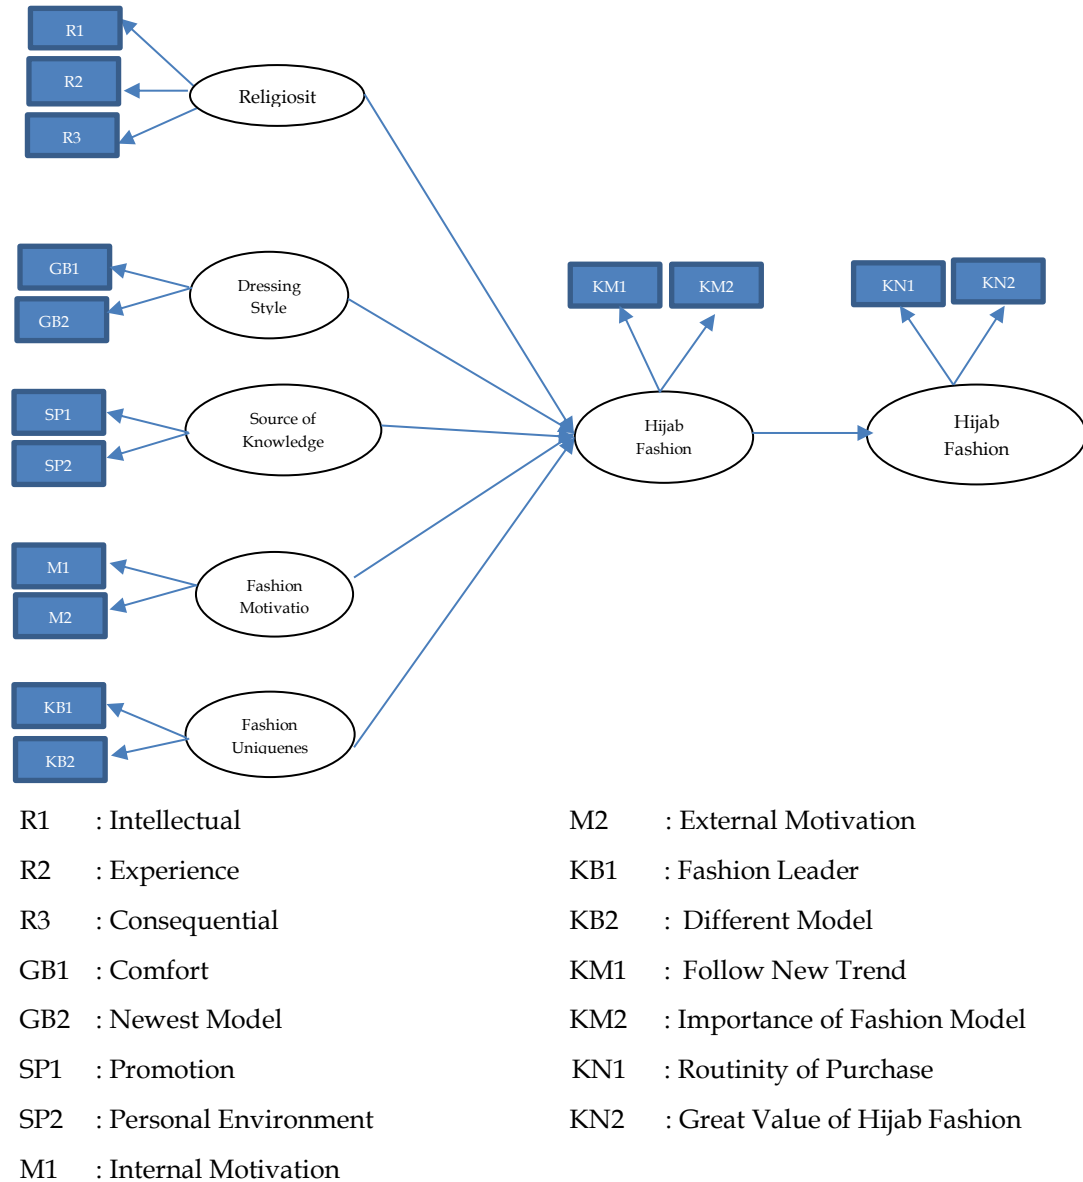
R1
R2
R3
Religiosit

GB1
GB2
Dressing Style

SP1
SP2
Source of Knowledge

M1
M2
Fashion Motivatio

KB1
KB2
Fashion Uniquenes

KM1
KM2
Hijab Fashion

KN1
KN2
Hijab Fashion

R1 : Intellectual
R2 : Experience
R3 : Consequential
GB1 : Comfort
GB2 : Newest Model
SP1 : Promotion
SP2 : Personal Environment
M1 : Internal Motivation

M2 : External Motivation
KB1 : Fashion Leader
KB2 : Different Model
KM1 : Follow New Trend
KM2 : Importance of Fashion Model
KN1 : Routinity of Purchase
KN2 : Great Value of Hijab Fashion